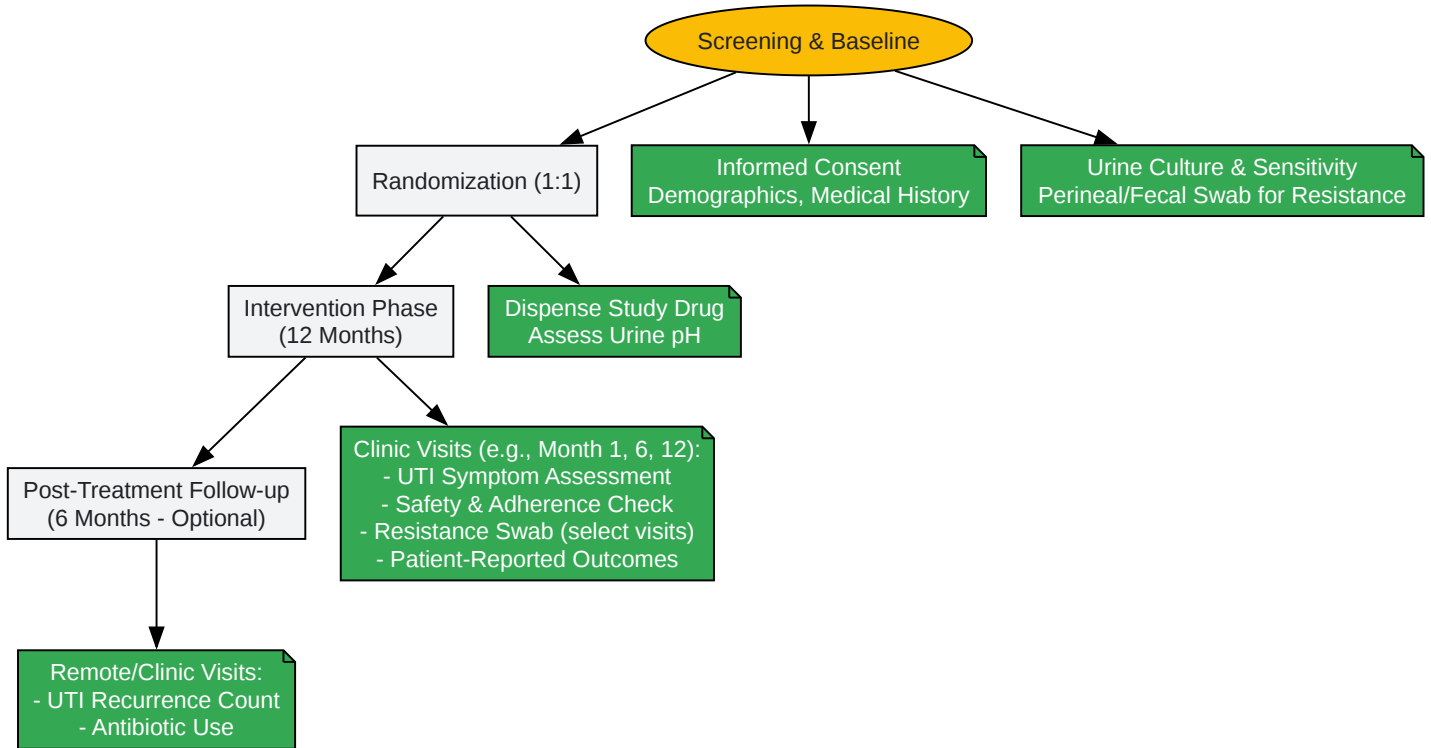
Screening & Baseline

Randomization (1:1)

Informed Consent
Demographics, Medical History

Urine Culture & Sensitivity
Perineal/Fecal Swab for Resistance

Intervention Phase
(12 Months)

Dispense Study Drug
Assess Urine pH

Post-Treatment Follow-up
(6 Months - Optional)

Clinic Visits (e.g., Month 1, 6, 12):
- UTI Symptom Assessment
- Safety & Adherence Check
- Resistance Swab (select visits)
- Patient-Reported Outcomes

Remote/Clinic Visits:
- UTI Recurrence Count
- Antibiotic Use